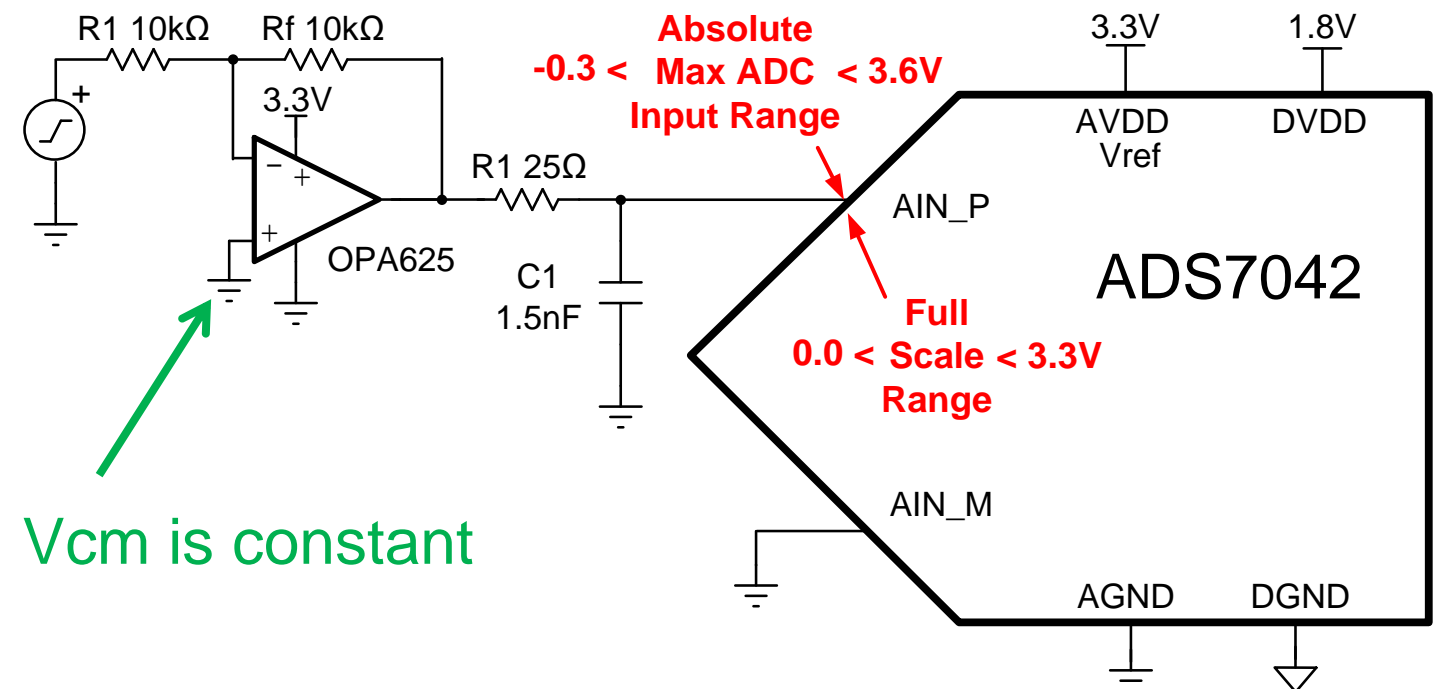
R1 10kΩ

Rf 10kΩ

+

3.3V

−

+

+

OPA625

R1 25Ω

C1
1.5nF

Absolute
-0.3 < Max ADC < 3.6V
Input Range

3.3V

1.8V

AVDD
Vref

DVDD

AIN_P

ADS7042

Full
0.0 < Scale < 3.3V
Range

AIN_M

AGND

DGND

Vcm is constant